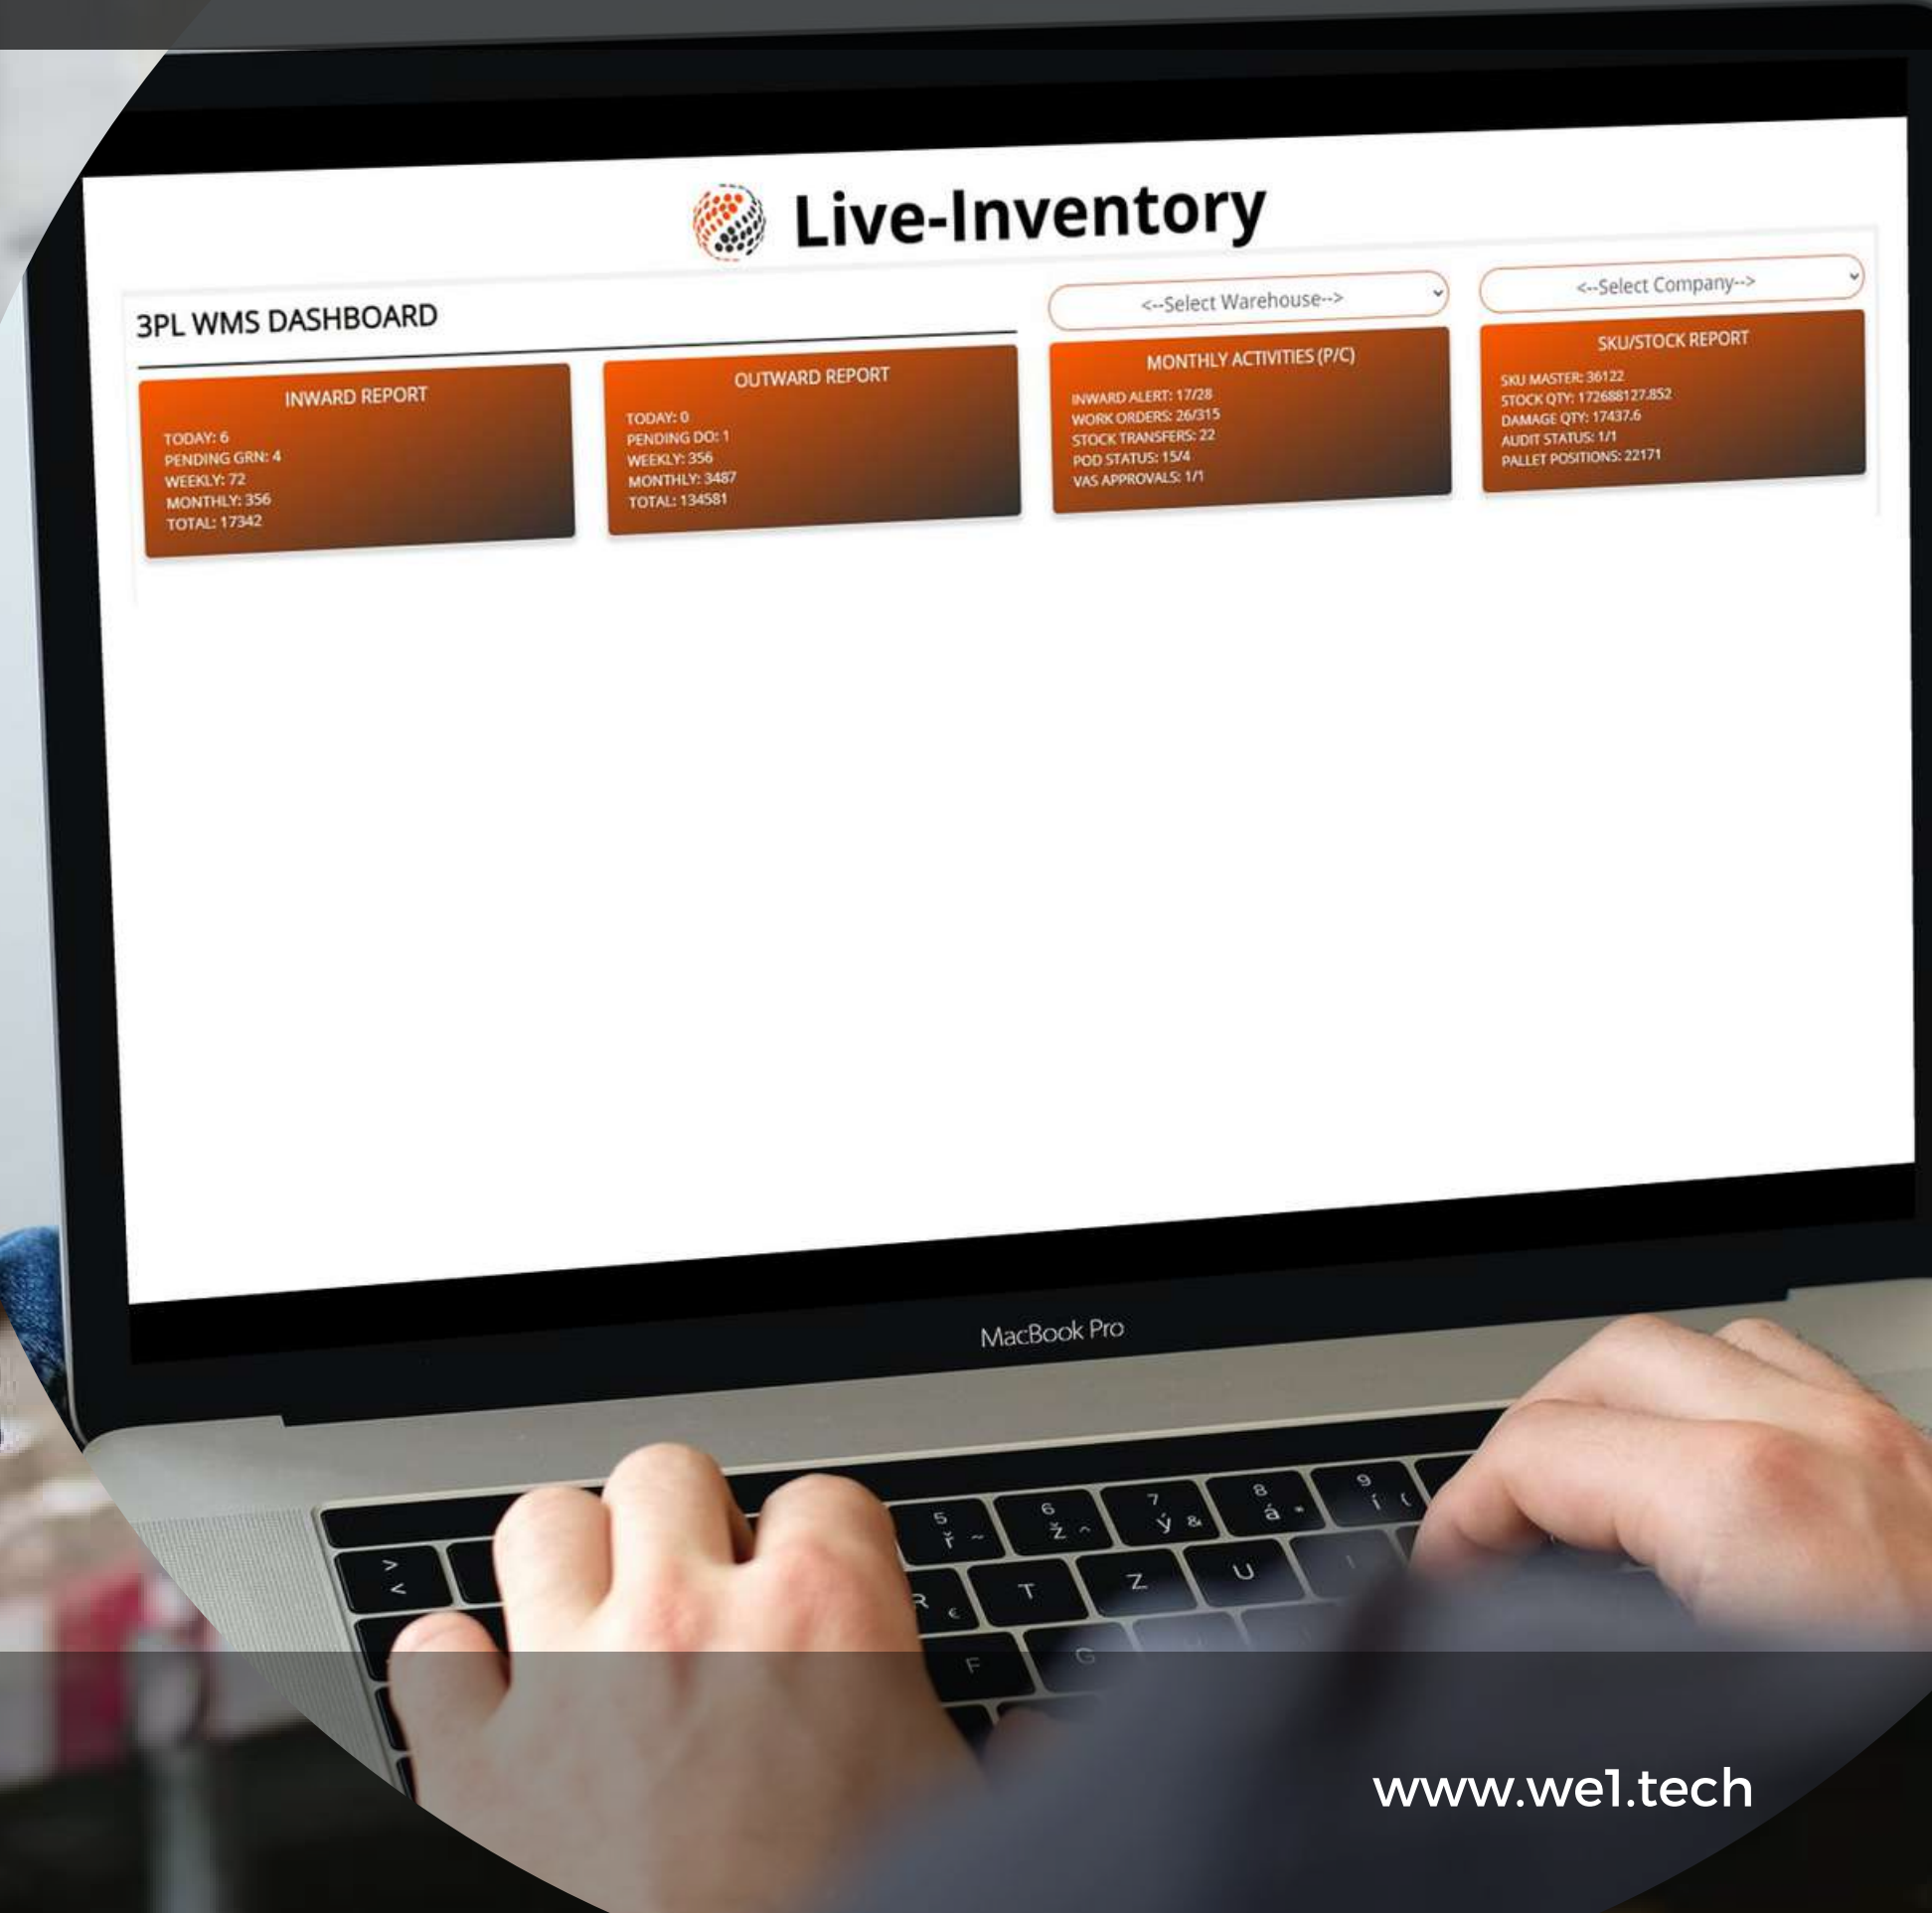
Live-Inventory

3PL WMS DASHBOARD

<--Select Warehouse-->

<--Select Company-->

INWARD REPORT
TODAY: 6
PENDING GRN: 4
WEEKLY: 72
MONTHLY: 356
TOTAL: 17342

OUTWARD REPORT
TODAY: 0
PENDING DO: 1
WEEKLY: 356
MONTHLY: 3487
TOTAL: 134581

MONTHLY ACTIVITIES (P/C)
INWARD ALERT: 17/28
WORK ORDERS: 26/315
STOCK TRANSFERS: 22
POD STATUS: 15/4
VAS APPROVALS: 1/1

SKU/STOCK REPORT
SKU MASTER: 36122
STOCK QTY: 172688127.852
DAMAGE QTY: 17437.6
AUDIT STATUS: 1/1
PALLET POSITIONS: 22171

MacBook Pro

www.we1.tech